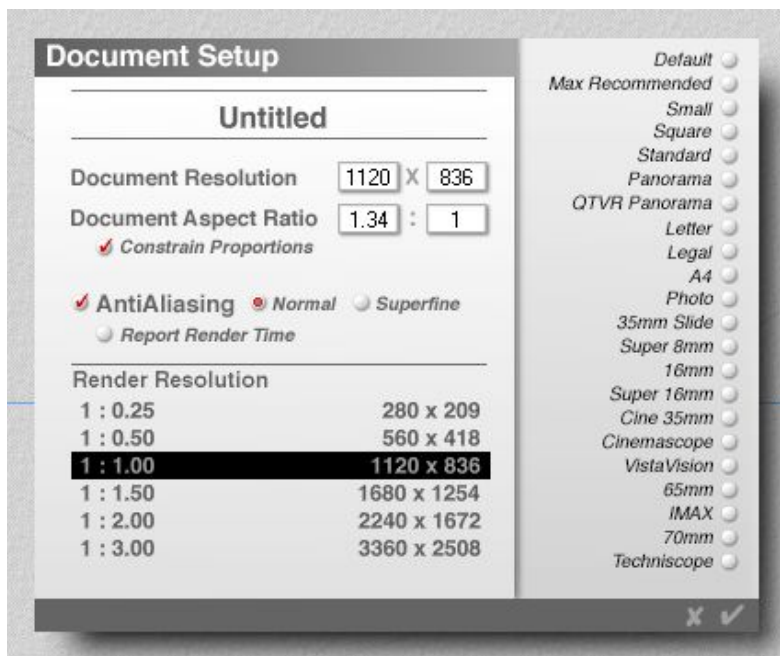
Document Setup

Untitled

Document Resolution 1120 X 836

Document Aspect Ratio 1.34 : 1

✓ Constrain Proportions

✓ AntiAliasing Normal Superfine

Report Render Time

Render Resolution

| | |
|---|---|
| 1 : 0.25 | 280 x 209 |
| 1 : 0.50 | 560 x 418 |
| 1 : 1.00 | 1120 x 836 |
| 1 : 1.50 | 1680 x 1254 |
| 1 : 2.00 | 2240 x 1672 |
| 1 : 3.00 | 3360 x 2508 |

Default
Max Recommended
Small
Square
Standard
Panorama
QTVR Panorama
Letter
Legal
A4
Photo
35mm Slide
Super 8mm
16mm
Super 16mm
Cine 35mm
Cinemascope
VistaVision
65mm
IMAX
70mm
Techniscope

✗ ✓